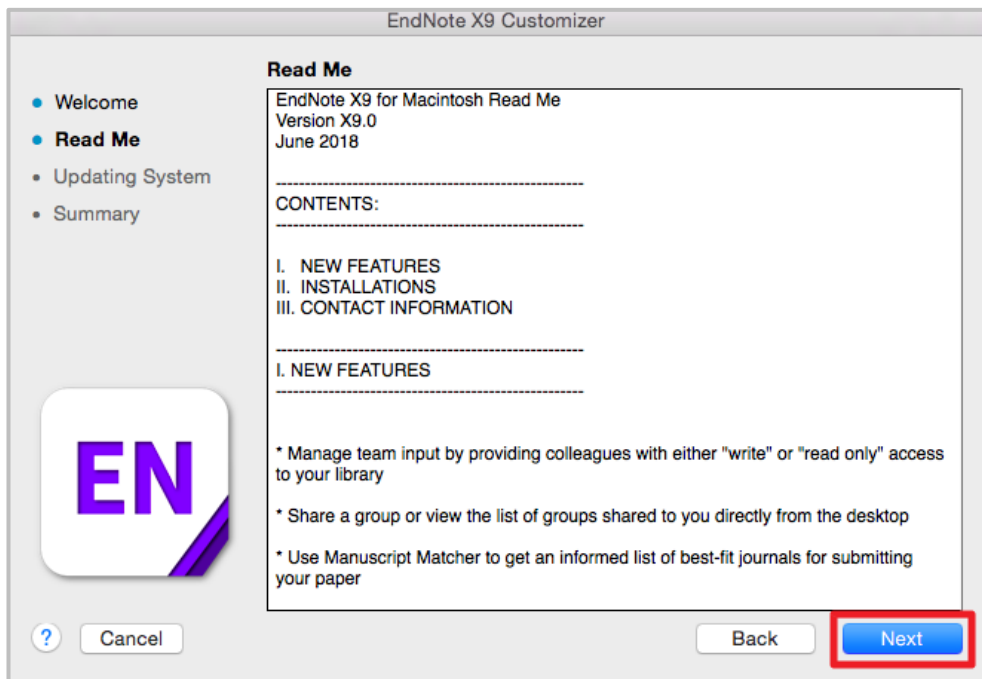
EndNote X9 Customizer

Welcome
Read Me
Updating System
Summary

EN

Read Me

EndNote X9 for Macintosh Read Me
Version X9.0
June 2018

---------------------------------------------------
CONTENTS:
---------------------------------------------------

I. NEW FEATURES
II. INSTALLATIONS
III. CONTACT INFORMATION

---------------------------------------------------
I. NEW FEATURES
---------------------------------------------------

* Manage team input by providing colleagues with either "write" or "read only" access to your library

* Share a group or view the list of groups shared to you directly from the desktop

* Use Manuscript Matcher to get an informed list of best-fit journals for submitting your paper

?
Cancel
Back
Next